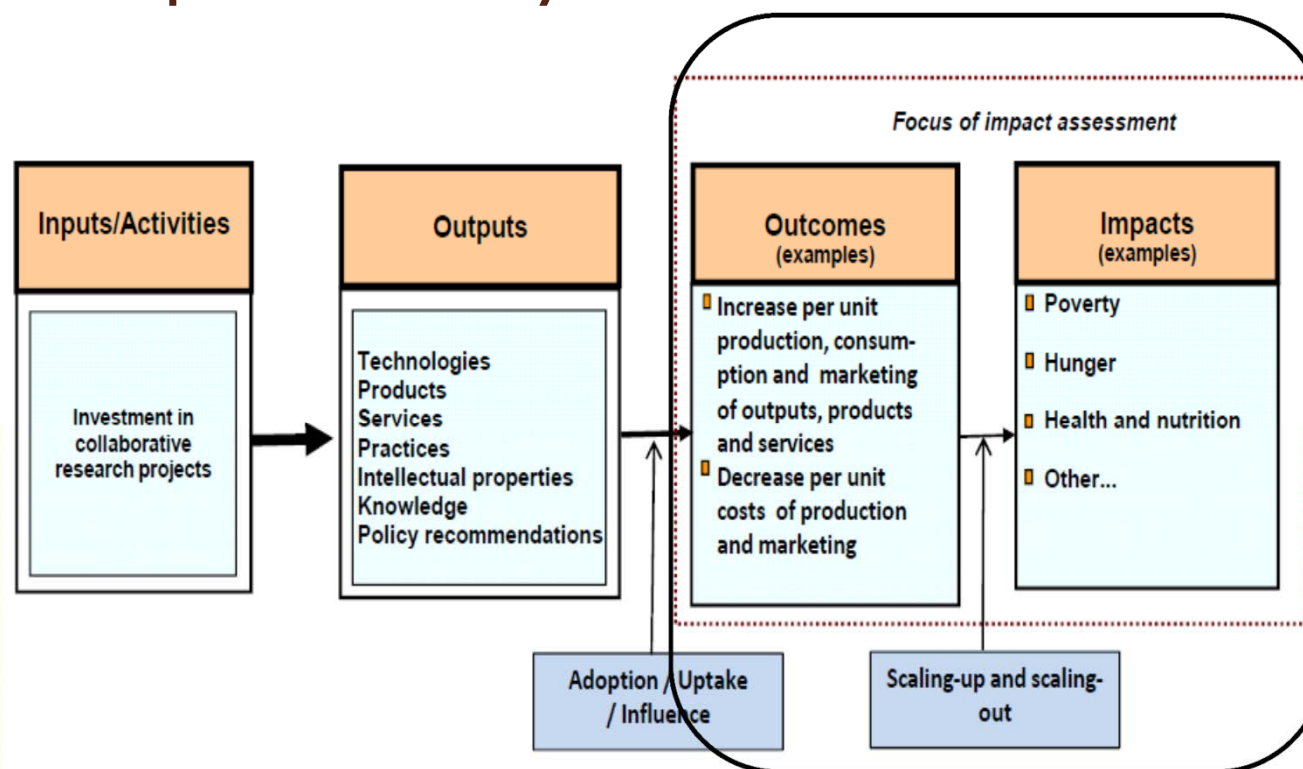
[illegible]

Focus of impact assessment

Inputs/Activities

Investment in collaborative research projects

Outputs

Technologies
Products
Services
Practices
Intellectual properties
Knowledge
Policy recommendations

Outcomes
(examples)

Increase per unit production, consumption and marketing of outputs, products and services

Decrease per unit costs of production and marketing

Impacts
(examples)

Poverty

Hunger

Health and nutrition

Other...

Adoption / Uptake / Influence

Scaling-up and scaling-out